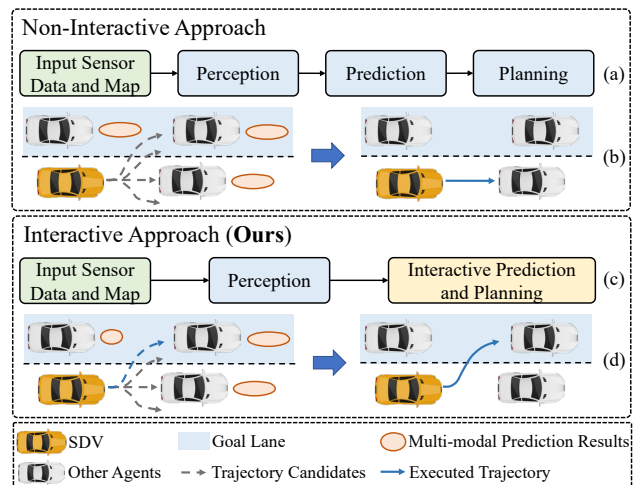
Non-Interactive Approach

Input Sensor Data and Map

Perception

Prediction

Planning

(a)

(b)

Interactive Approach (**Ours**)

Input Sensor Data and Map

Perception

Interactive Prediction and Planning

(c)

(d)

SDV

Goal Lane

Multi-modal Prediction Results

Other Agents

Trajectory Candidates

Executed Trajectory